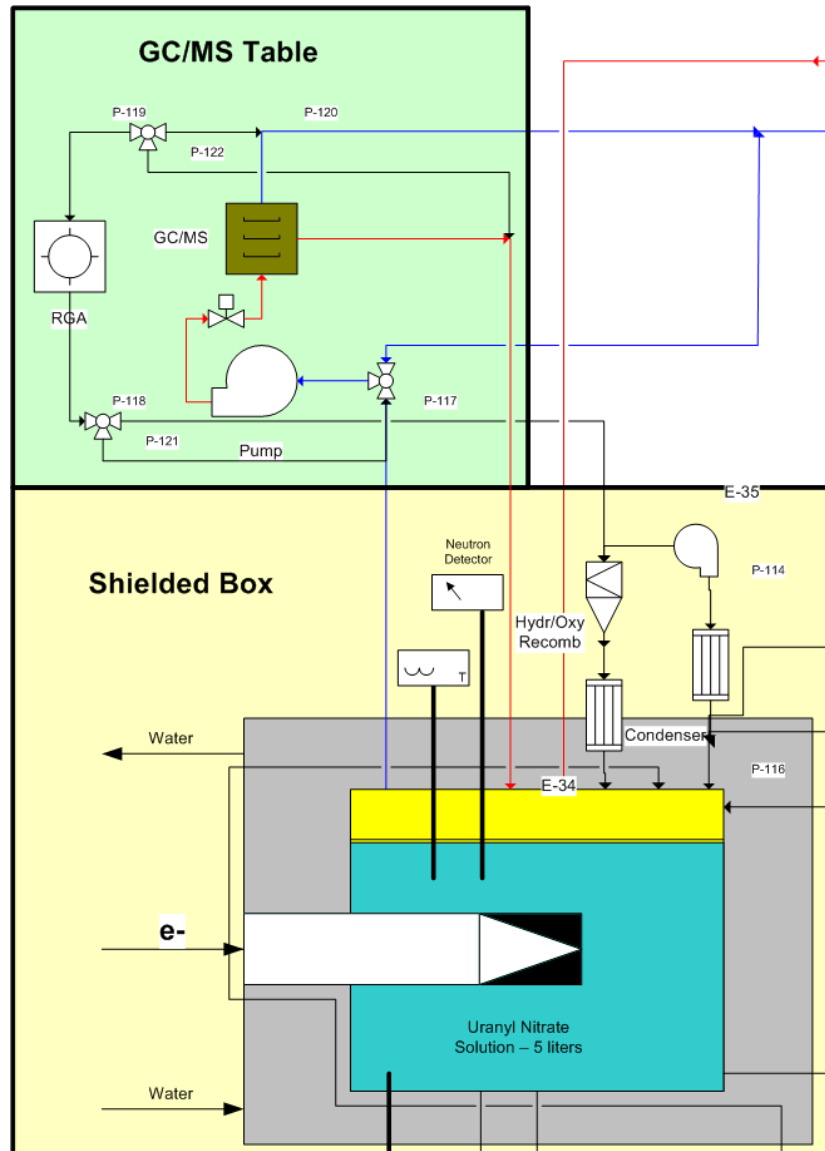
GC/MS Table

P-119

P-120

P-122

GC/MS

RGA

P-118

P-117

P-121

Pump

E-35

Shielded Box

Neutron Detector

P-114

Hydr/Oxy Recomb

T

Water

Condenser

P-116

E-34

e-

Uranyl Nitrate Solution – 5 liters

Water